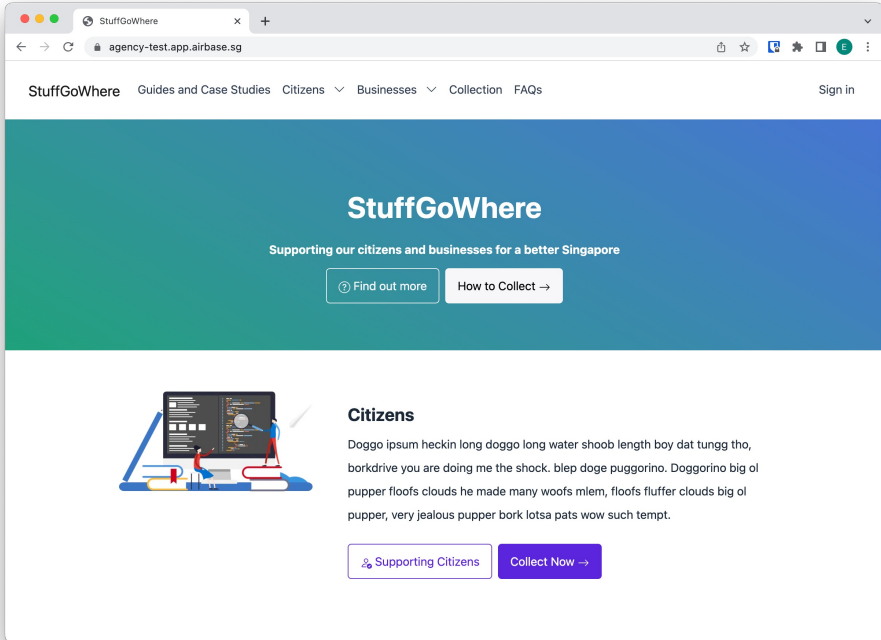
StuffGoWhere

agency-test.app.airbase.sg

E

StuffGoWhere Guides and Case Studies Citizens Businesses Collection FAQs Sign in

StuffGoWhere

Supporting our citizens and businesses for a better Singapore

Find out more How to Collect →

Citizens

Doggo ipsum heckin long doggo long water shoob length boy dat tungg tho, borkdrive you are doing me the shock. blep doge puggorino. Doggorino big ol pupper floofs clouds he made many woofs mlem, floofs fluffer clouds big ol pupper, very jealous pupper bork lotsa pats wow such tempt.

Supporting Citizens Collect Now →